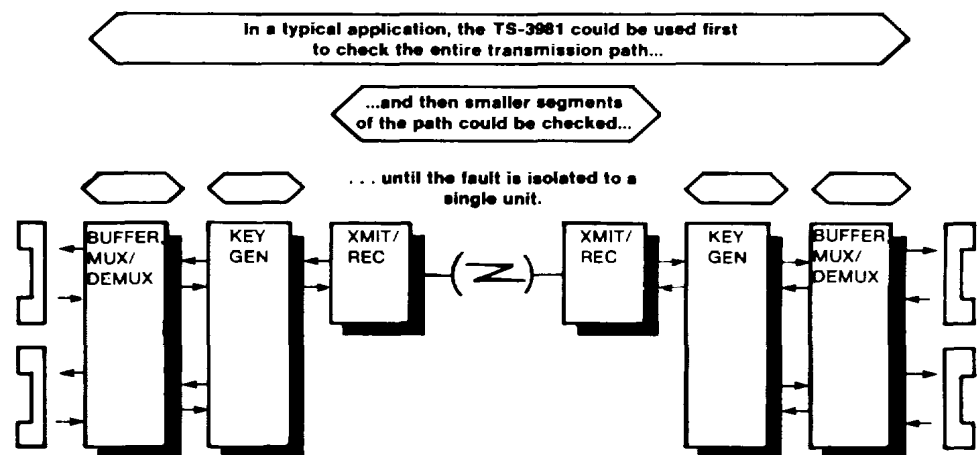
In a typical application, the TS-3981 could be used first to check the entire transmission path...

...and then smaller segments of the path could be checked...

. . . until the fault is isolated to a single unit.

BUFFER, MUX/ DEMUX

KEY GEN

XMIT/ REC

XMIT/ REC

KEY GEN

BUFFER, MUX/ DEMUX